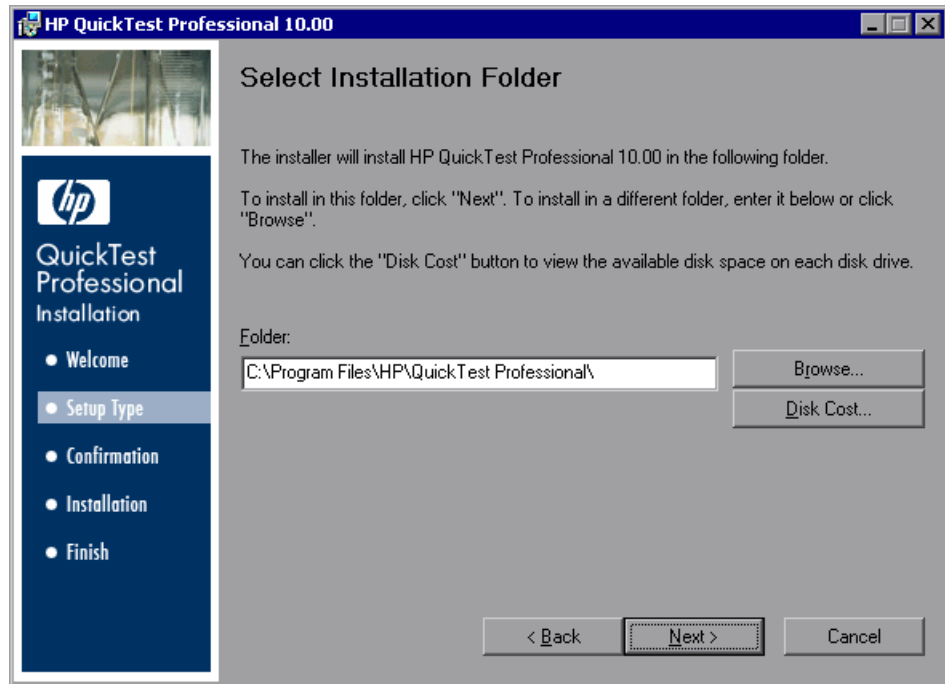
HP QuickTest Professional 10.00

hp

QuickTest Professional
Installation

• Welcome
• Setup Type
• Confirmation
• Installation
• Finish

Select Installation Folder

The installer will install HP QuickTest Professional 10.00 in the following folder.

To install in this folder, click "Next". To install in a different folder, enter it below or click "Browse".

You can click the "Disk Cost" button to view the available disk space on each disk drive.

Folder:

C:\Program Files\HP\QuickTest Professional\

Browse...

Disk Cost...

< Back

Next >

Cancel